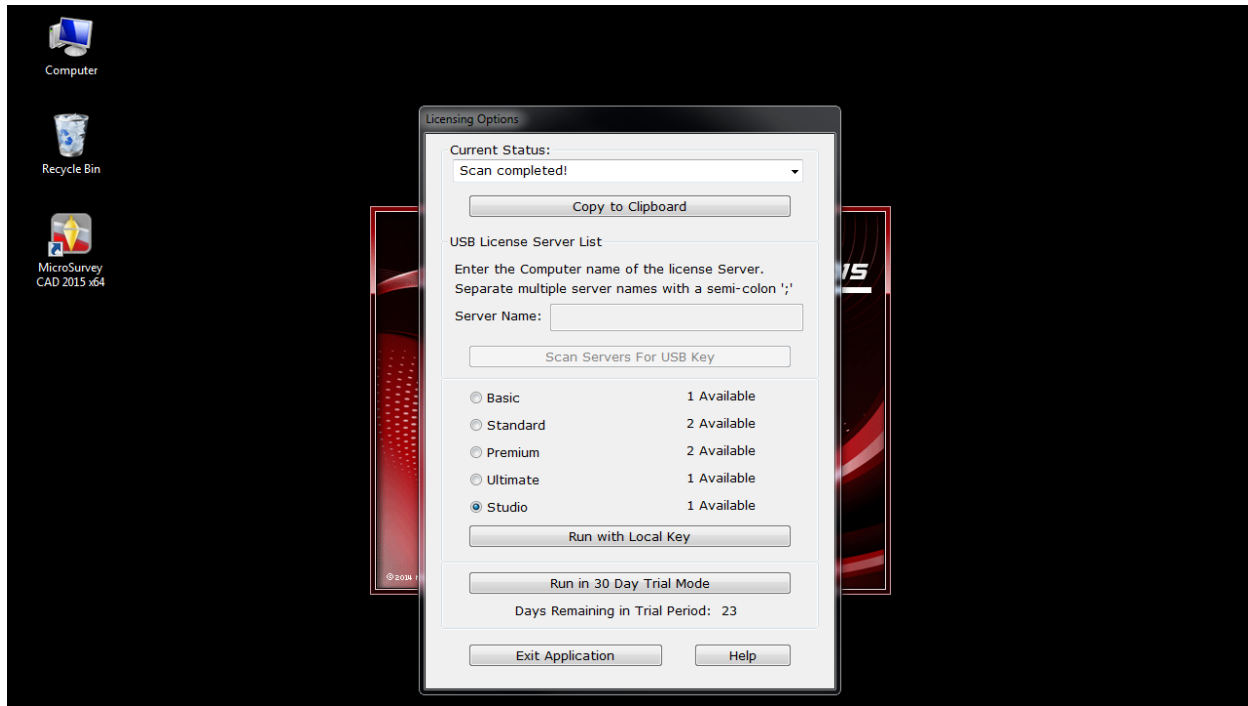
Computer

Recycle Bin

MicroSurvey CAD 2015 x64

Licensing Options

Current Status:

Scan completed!

Copy to Clipboard

USB License Server List

Enter the Computer name of the license Server.
Separate multiple server names with a semi-colon ';'

Server Name:

Scan Servers For USB Key

Basic 1 Available

Standard 2 Available

Premium 2 Available

Ultimate 1 Available

Studio 1 Available

Run with Local Key

Run in 30 Day Trial Mode

Days Remaining in Trial Period: 23

Exit Application

Help

©2014 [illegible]